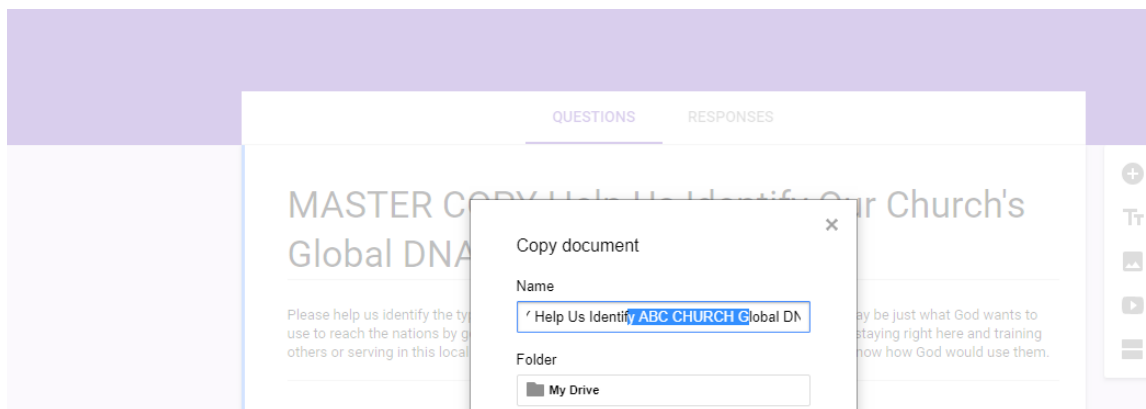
QUESTIONS

RESPONSES

MASTER C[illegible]r Church's Global DNA

Please help us identify the ty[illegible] ay be just what God wants to use to reach the nations by g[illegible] staying right here and training others or serving in this local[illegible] how how God would use them.

Copy document

×

Name

' Help Us Identify ABC CHURCH Global DN

Folder

My Drive

Tт